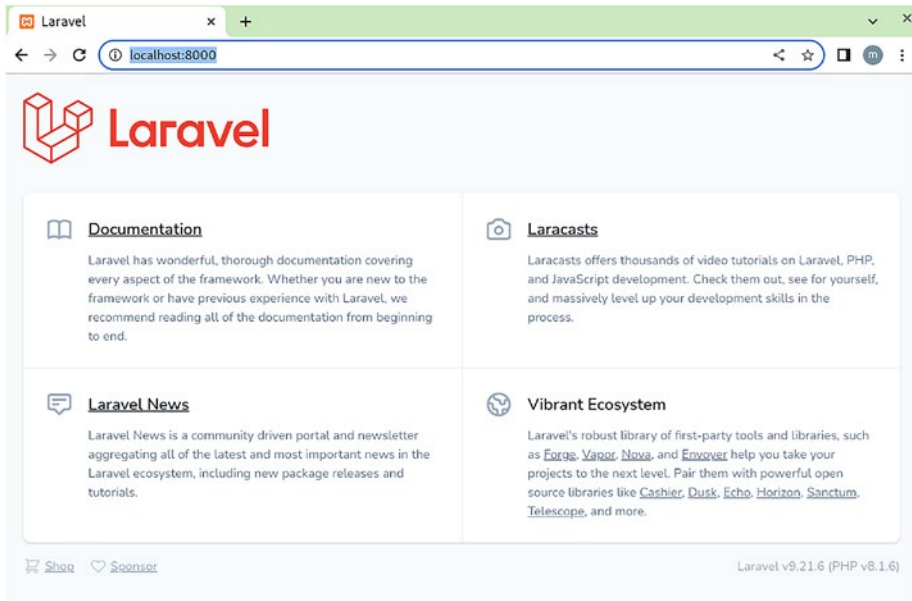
Laravel
localhost:8000
m

Laravel

Documentation

Laravel has wonderful, thorough documentation covering every aspect of the framework. Whether you are new to the framework or have previous experience with Laravel, we recommend reading all of the documentation from beginning to end.

Laracasts

Laracasts offers thousands of video tutorials on Laravel, PHP, and JavaScript development. Check them out, see for yourself, and massively level up your development skills in the process.

Laravel News

Laravel News is a community driven portal and newsletter aggregating all of the latest and most important news in the Laravel ecosystem, including new package releases and tutorials.

Vibrant Ecosystem

Laravel's robust library of first-party tools and libraries, such as Forge, Vapor, Nova, and Envoyer help you take your projects to the next level. Pair them with powerful open source libraries like Cashier, Dusk, Echo, Horizon, Sanctum, Telescope, and more.

Shop Sponsor

Laravel v9.21.6 (PHP v8.1.6)